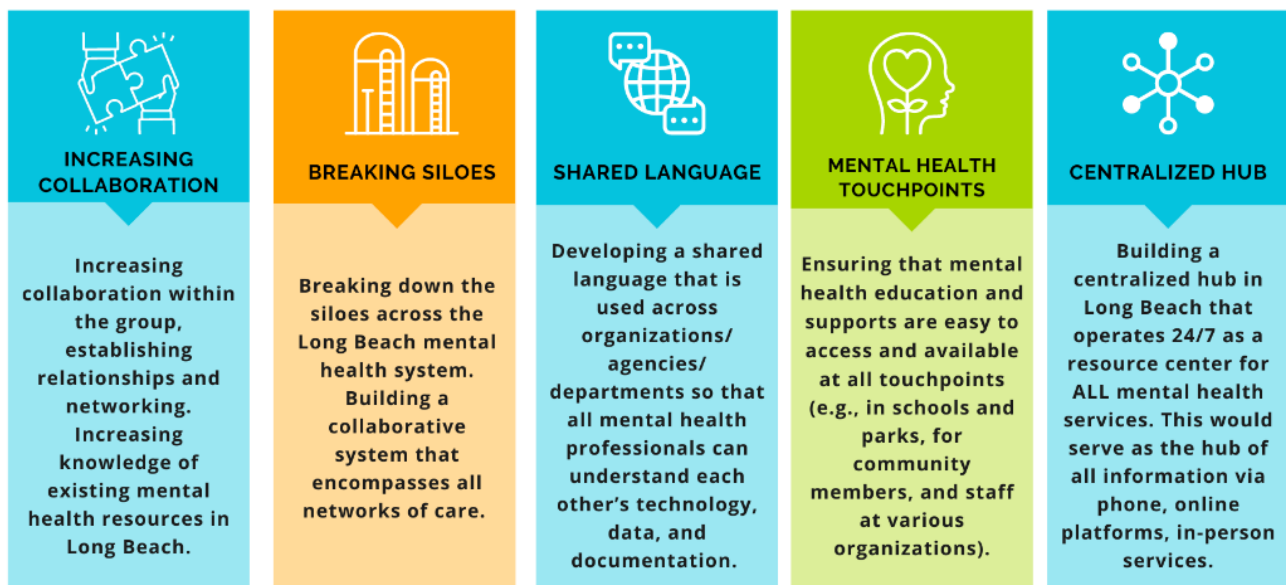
INCREASING COLLABORATION

Increasing collaboration within the group, establishing relationships and networking. Increasing knowledge of existing mental health resources in Long Beach.

BREAKING SILOES

Breaking down the siloes across the Long Beach mental health system. Building a collaborative system that encompasses all networks of care.

SHARED LANGUAGE

Developing a shared language that is used across organizations/ agencies/ departments so that all mental health professionals can understand each other's technology, data, and documentation.

MENTAL HEALTH TOUCHPOINTS

Ensuring that mental health education and supports are easy to access and available at all touchpoints (e.g., in schools and parks, for community members, and staff at various organizations).

CENTRALIZED HUB

Building a centralized hub in Long Beach that operates 24/7 as a resource center for ALL mental health services. This would serve as the hub of all information via phone, online platforms, in-person services.